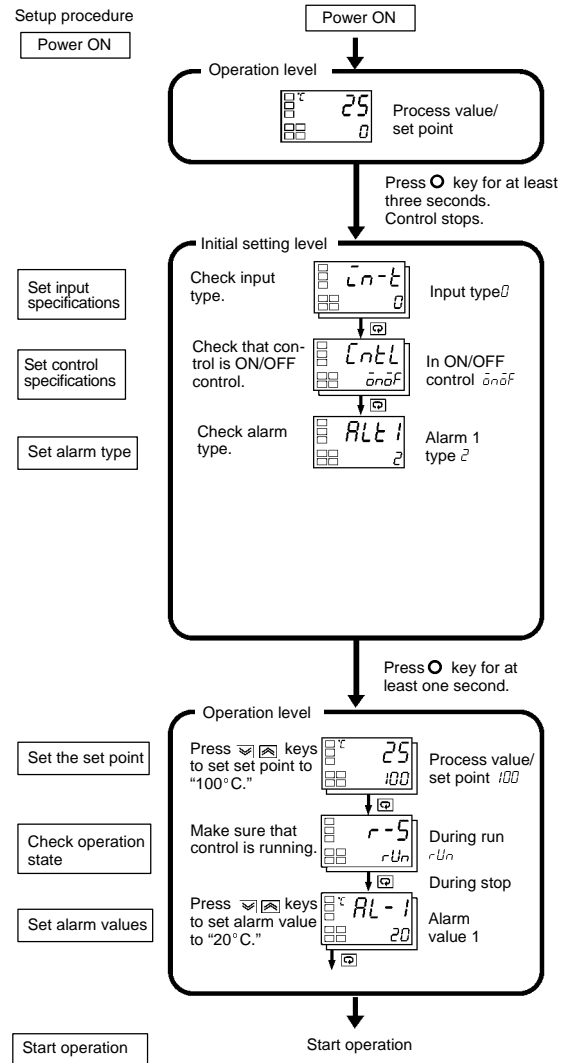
Setup procedure

Power ON

Power ON

Operation level

°C 25 0

Process value/ set point

Press O key for at least three seconds. Control stops.

Initial setting level

Set input specifications

Check input type.

in-t 0

Input type 0

Set control specifications

Check that control is ON/OFF control.

CntL onoF

In ON/OFF control onoF

Set alarm type

Check alarm type.

ALt1 2

Alarm 1 type 2

Press O key for at least one second.

Operation level

Set the set point

Press keys to set set point to "100°C."

°C 25 100

Process value/ set point 100

Check operation state

Make sure that control is running.

r-S rUn

During run rUn

During stop

Set alarm values

Press keys to set alarm value to "20°C."

°C AL-1 20

Alarm value 1

Start operation

Start operation